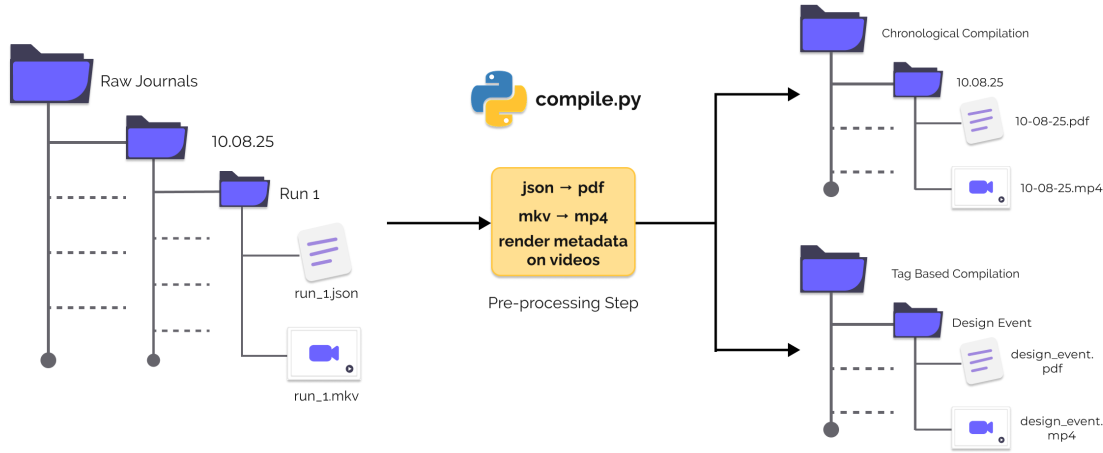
Raw Journals

10.08.25

Run 1

run_1.json

run_1.mkv

compile.py

json → pdf
mkv → mp4
render metadata on videos

Pre-processing Step

Chronological Compilation

10.08.25

10-08-25.pdf

10-08-25.mp4

Tag Based Compilation

Design Event

design_event.pdf

design_event.mp4